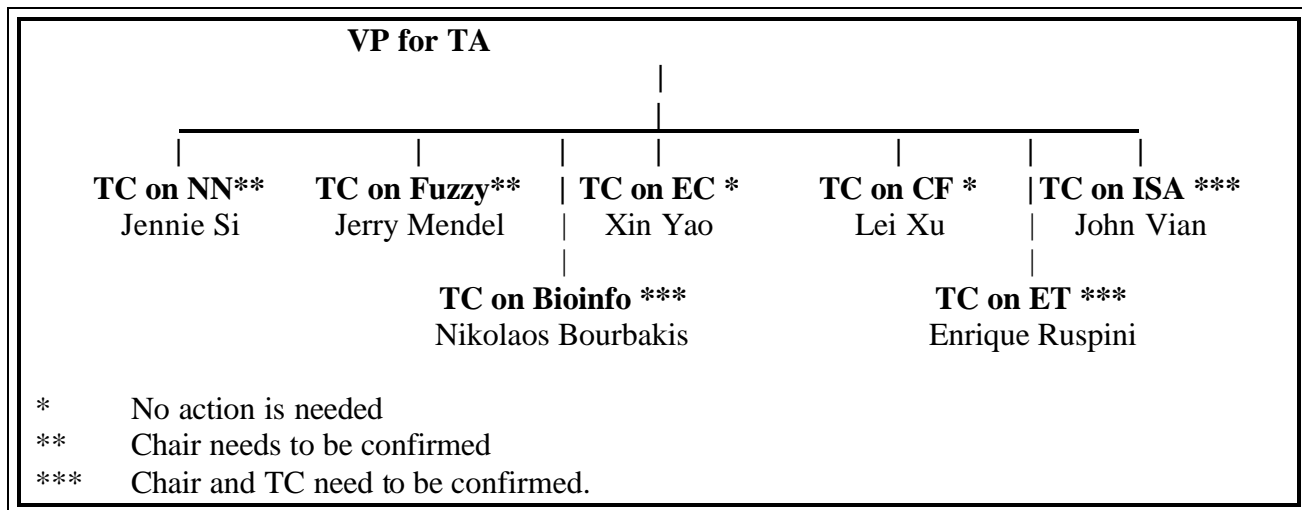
VP for TA

TC on NN**
Jennie Si

TC on Fuzzy**
Jerry Mendel

TC on EC *
Xin Yao

TC on CF *
Lei Xu

TC on ISA ***
John Vian

TC on Bioinfo ***
Nikolaos Bourbakis

TC on ET ***
Enrique Ruspini

* No action is needed
** Chair needs to be confirmed
*** Chair and TC need to be confirmed.